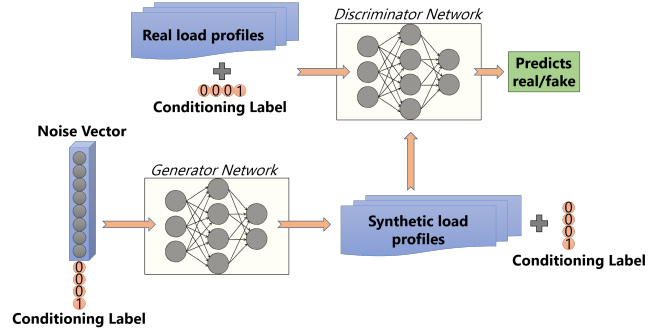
Real load profiles

0 0 0 1
Conditioning Label

Discriminator Network

Predicts real/fake

Noise Vector

Generator Network

Synthetic load profiles

0
0
0
1
Conditioning Label

0
0
0
1
Conditioning Label